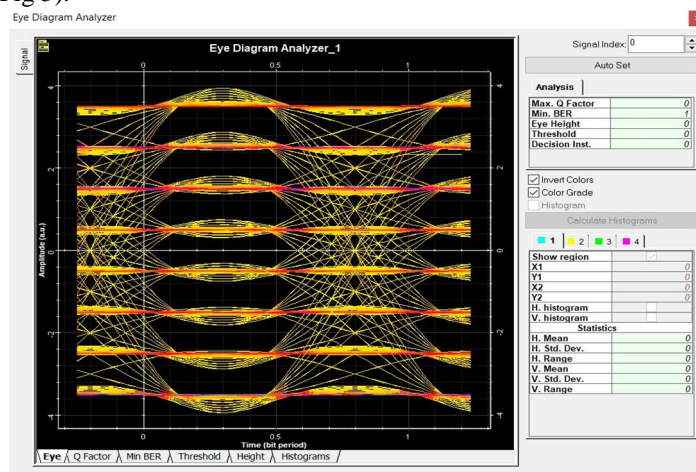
Fig 5).

Eye Diagram Analyzer

Signal

Eye Diagram Analyzer_1

0 0.5 1

4 4

2 2

0 0

-2 -2

-4 -4

0 0.5 1

Amplitude (a.u.)

Time (bit period)

Eye | Q Factor | Min BER | Threshold | Height | Histograms

Signal Index: 0

Auto Set

Analysis

| | |
|---|---|
| Max. Q Factor | 0 |
| Min. BER | 1 |
| Eye Height | 0 |
| Threshold | 0 |
| Decision Inst. | 0 |

Invert Colors
Color Grade
Histogram

Calculate Histograms

1 2 3 4

| | |
|---|---|
| Show region | |
| X1 | 0 |
| Y1 | 0 |
| X2 | 0 |
| Y2 | 0 |
| H. histogram | |
| V. histogram | |
| Statistics | |
| H. Mean | 0 |
| H. Std. Dev. | 0 |
| H. Range | 0 |
| V. Mean | 0 |
| V. Std. Dev. | 0 |
| V. Range | 0 |